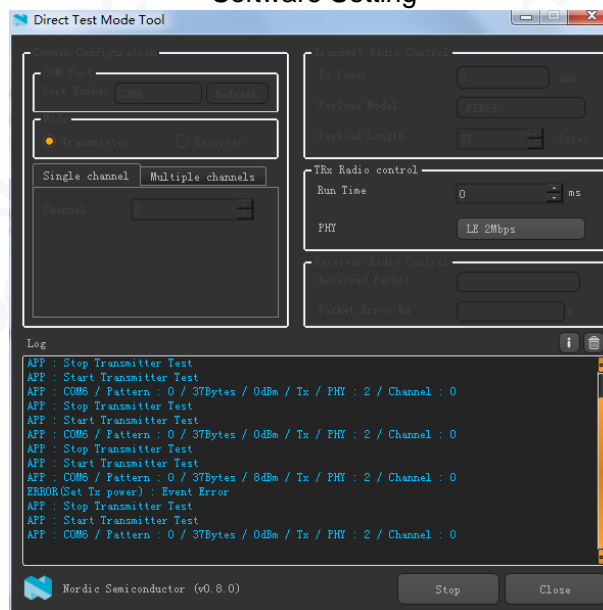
Software Setting

Direct Test Mode Tool

Common Configuration
COM Port
Port Number COM6 Refresh
Mode
Transmitter Receiver
Single channel Multiple channels
Channel 0

Transmit Radio Control
Tx Power 0 dBm
Payload Model PRBS9
Payload Length 37 Bytes

TRx Radio control
Run Time 0 ms
PHY LE 2Mbps

Receiver Radio Control
Received Packet
Packet Error Ra %

Log
APP : Stop Transmitter Test
APP : Start Transmitter Test
APP : COM6 / Pattern : 0 / 37Bytes / 0dBm / Tx / PHY : 2 / Channel : 0
APP : Stop Transmitter Test
APP : Start Transmitter Test
APP : COM6 / Pattern : 0 / 37Bytes / 0dBm / Tx / PHY : 2 / Channel : 0
APP : Stop Transmitter Test
APP : Start Transmitter Test
APP : COM6 / Pattern : 0 / 37Bytes / 8dBm / Tx / PHY : 2 / Channel : 0
ERROR(Set Tx power) : Event Error
APP : Stop Transmitter Test
APP : Start Transmitter Test
APP : COM6 / Pattern : 0 / 37Bytes / 0dBm / Tx / PHY : 2 / Channel : 0

Nordic Semiconductor (v0.8.0)
Stop
Close